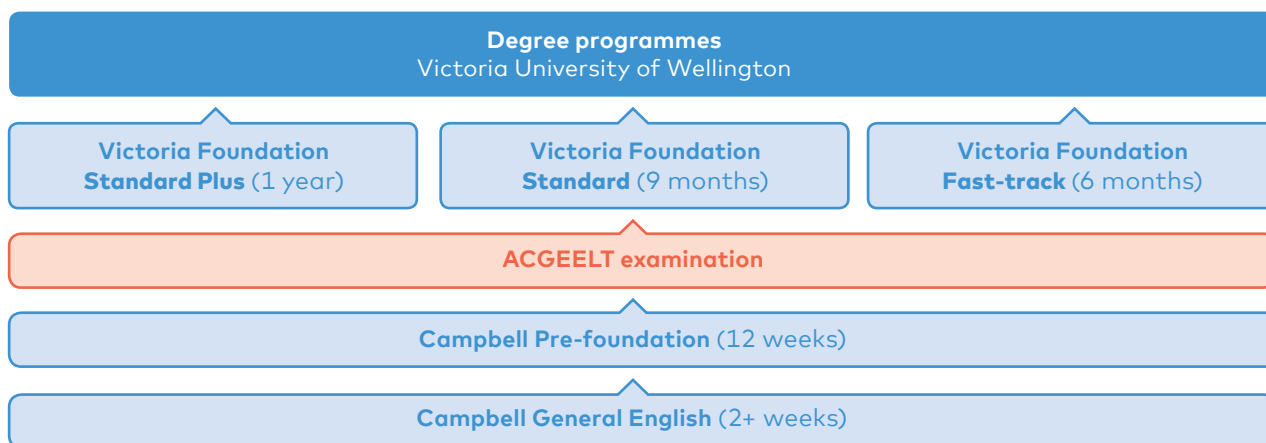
Degree programmes
Victoria University of Wellington

Victoria Foundation
Standard Plus (1 year)

Victoria Foundation
Standard (9 months)

Victoria Foundation
Fast-track (6 months)

ACGEELT examination

Campbell Pre-foundation (12 weeks)

Campbell General English (2+ weeks)